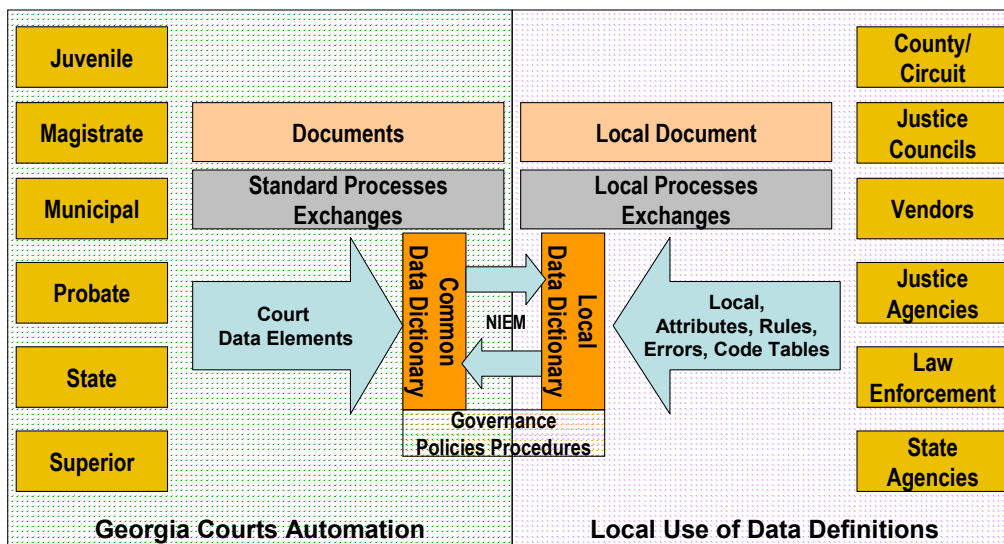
Juvenile

Magistrate

Municipal

Probate

State

Superior

Documents

Standard Processes Exchanges

Court Data Elements

Common Data Dictionary

NIEM

Local Data Dictionary

Governance Policies Procedures

Local Document

Local Processes Exchanges

Local, Attributes, Rules, Errors, Code Tables

County/ Circuit

Justice Councils

Vendors

Justice Agencies

Law Enforcement

State Agencies

Georgia Courts Automation

Local Use of Data Definitions